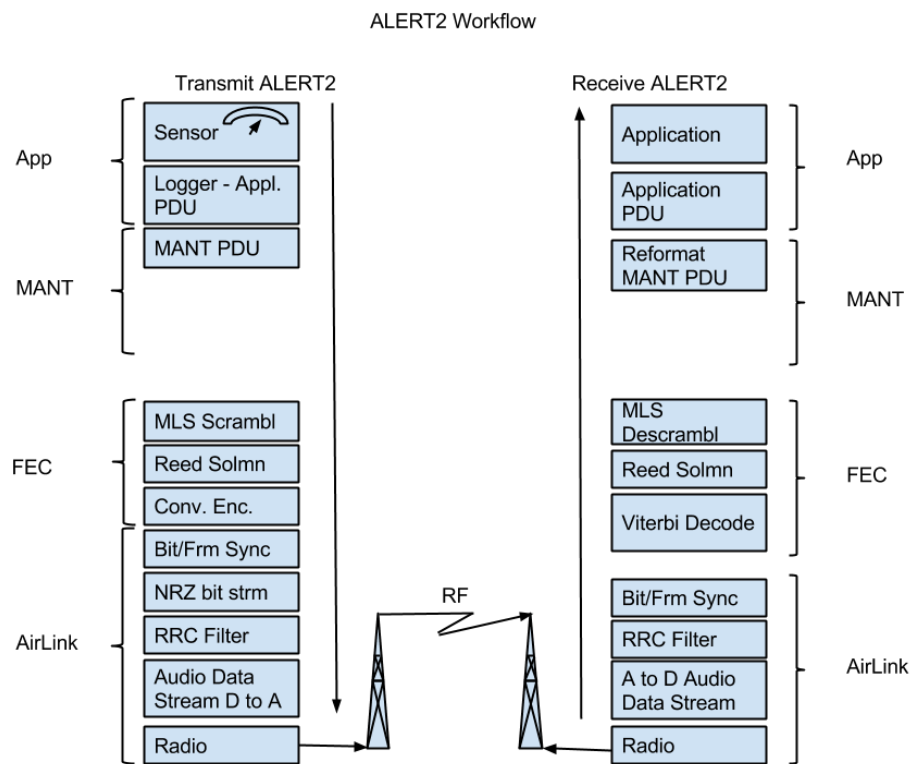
ALERT2 Workflow

Transmit ALERT2

Receive ALERT2

App

Sensor

Logger - Appl. PDU

MANT

MANT PDU

FEC

MLS Scrambl

Reed Solmn

Conv. Enc.

AirLink

Bit/Frm Sync

NRZ bit strm

RRC Filter

Audio Data Stream D to A

Radio

RF

Application

Application PDU

App

Reformat MANT PDU

MANT

MLS Descrambl

Reed Solmn

Viterbi Decode

FEC

Bit/Frm Sync

RRC Filter

A to D Audio Data Stream

Radio

AirLink